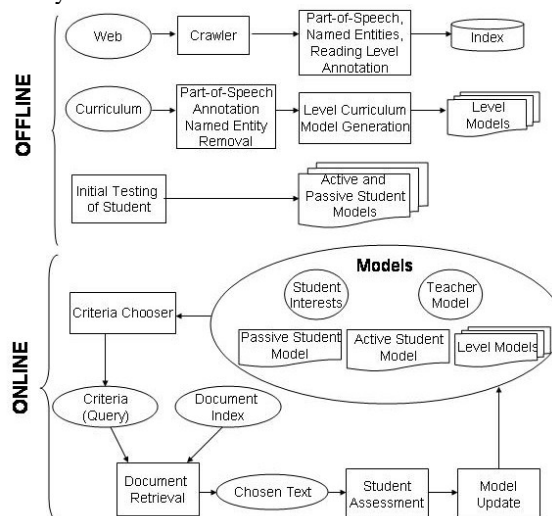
OFFLINE

Web

Crawler

Part-of-Speech, Named Entities, Reading Level Annotation

Index

Curriculum

Part-of-Speech Annotation Named Entity Removal

Level Curriculum Model Generation

Level Models

Initial Testing of Student

Active and Passive Student Models

ONLINE

Models

Student Interests

Teacher Model

Passive Student Model

Active Student Model

Level Models

Criteria Chooser

Criteria (Query)

Document Index

Document Retrieval

Chosen Text

Student Assessment

Model Update